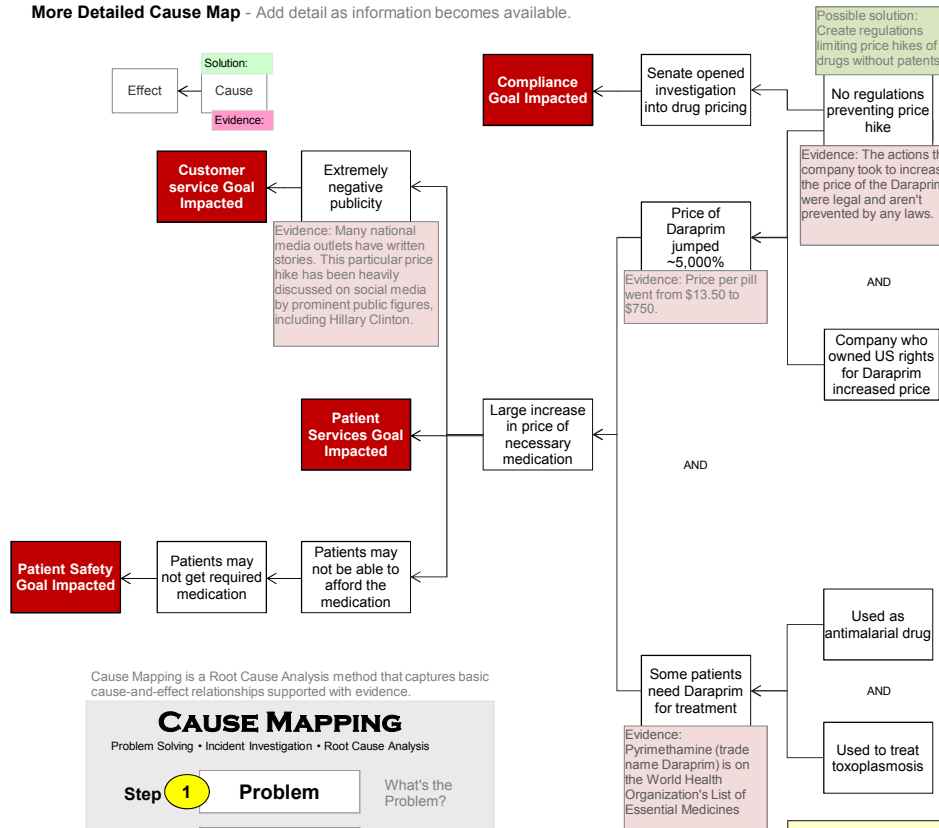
**More Detailed Cause Map** - Add detail as information becomes available.

Effect

Solution:

Cause

Evidence:

Compliance Goal Impacted

Senate opened investigation into drug pricing

Possible solution: Create regulations limiting price hikes of drugs without patents

No regulations preventing price hike

Evidence: The actions the company took to increas the price of the Daraprim were legal and aren't prevented by any laws.

Customer service Goal Impacted

Extremely negative publicity

Evidence: Many national media outlets have written stories. This particular price hike has been heavily discussed on social media by prominent public figures, including Hillary Clinton.

Price of Daraprim jumped ~5,000%

Evidence: Price per pill went from $13.50 to $750.

AND

Company who owned US rights for Daraprim increased price

Patient Services Goal Impacted

Large increase in price of necessary medication

AND

Patient Safety Goal Impacted

Patients may not get required medication

Patients may not be able to afford the medication

Used as antimalarial drug

AND

Some patients need Daraprim for treatment

Used to treat toxoplasmosis

Evidence: Pyrimethamine (trade name Daraprim) is on the World Health Organization's List of Essential Medicines

Cause Mapping is a Root Cause Analysis method that captures basic cause-and-effect relationships supported with evidence.

CAUSE MAPPING

Problem Solving • Incident Investigation • Root Cause Analysis

Step 1 Problem

What's the Problem?